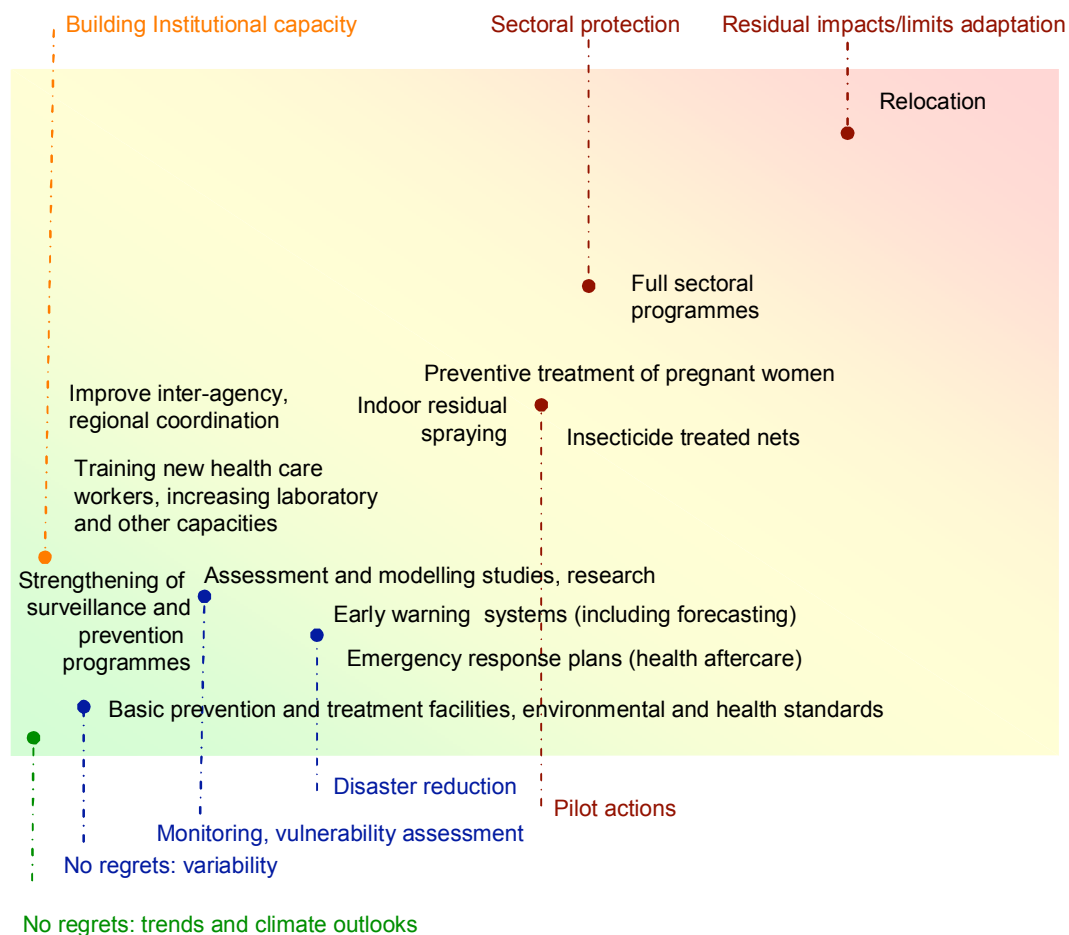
Building Institutional capacity

Sectoral protection

Residual impacts/limits adaptation

Relocation

Full sectoral programmes

Preventive treatment of pregnant women

Improve inter-agency, regional coordination

Indoor residual spraying

Insecticide treated nets

Training new health care workers, increasing laboratory and other capacities

Strengthening of surveillance and prevention programmes

Assessment and modelling studies, research

Early warning systems (including forecasting)

Emergency response plans (health aftercare)

Basic prevention and treatment facilities, environmental and health standards

Disaster reduction

Pilot actions

Monitoring, vulnerability assessment

No regrets: variability

No regrets: trends and climate outlooks